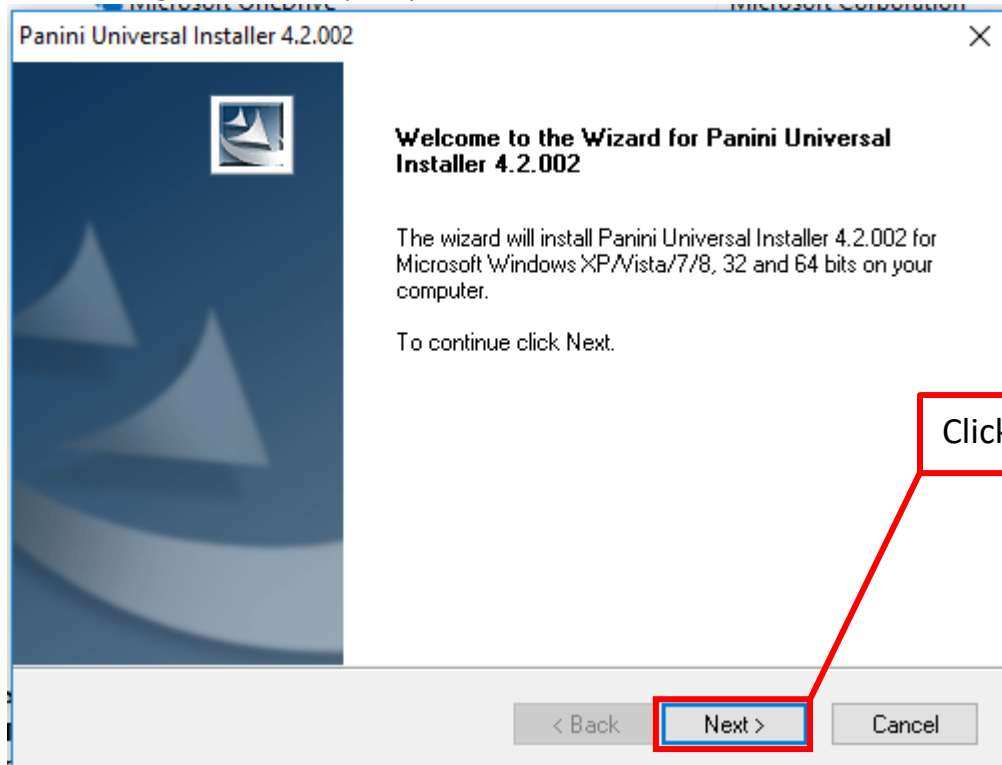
Microsoft OneDrive Microsoft Corporation

Panini Universal Installer 4.2.002

Welcome to the Wizard for Panini Universal Installer 4.2.002

The wizard will install Panini Universal Installer 4.2.002 for Microsoft Windows XP/Vista/7/8, 32 and 64 bits on your computer.

To continue click Next.

Click

< Back Next > Cancel